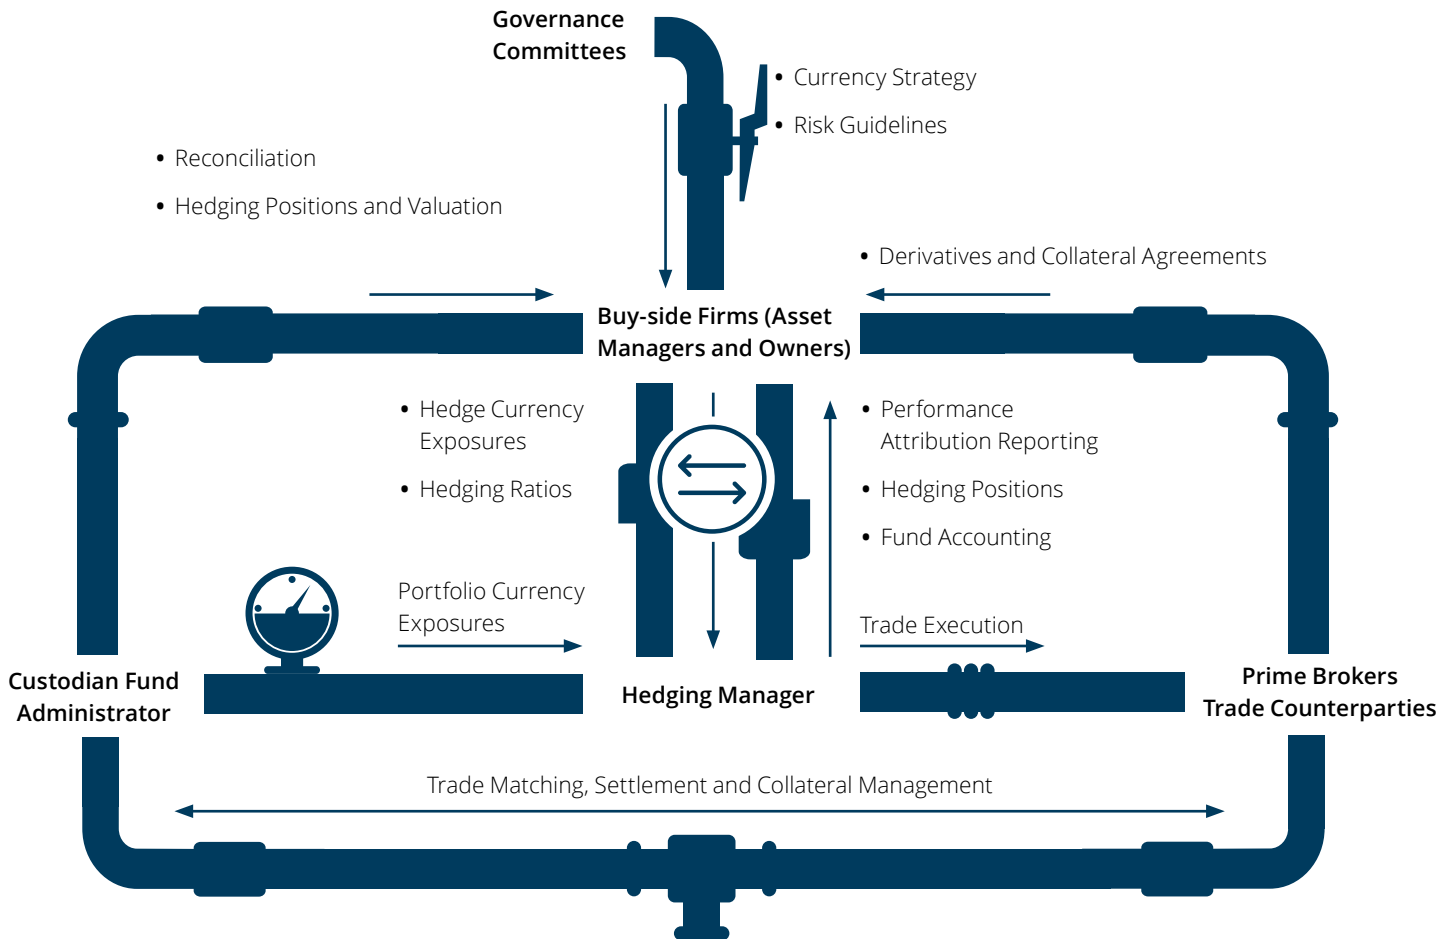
Governance Committees

• Currency Strategy
• Risk Guidelines

• Reconciliation
• Hedging Positions and Valuation

• Derivatives and Collateral Agreements

Buy-side Firms (Asset Managers and Owners)

• Hedge Currency Exposures
• Hedging Ratios

• Performance Attribution Reporting
• Hedging Positions
• Fund Accounting

Portfolio Currency Exposures

Trade Execution

Custodian Fund Administrator

Hedging Manager

Prime Brokers Trade Counterparties

Trade Matching, Settlement and Collateral Management